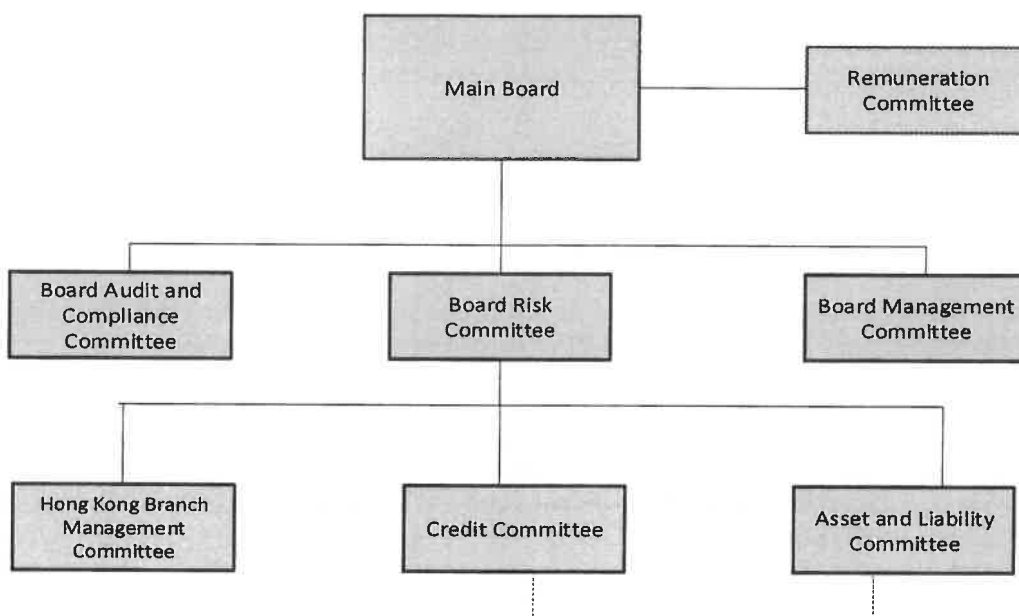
Main Board

Remuneration Committee

Board Audit and Compliance Committee

Board Risk Committee

Board Management Committee

Hong Kong Branch Management Committee

Credit Committee

Asset and Liability Committee